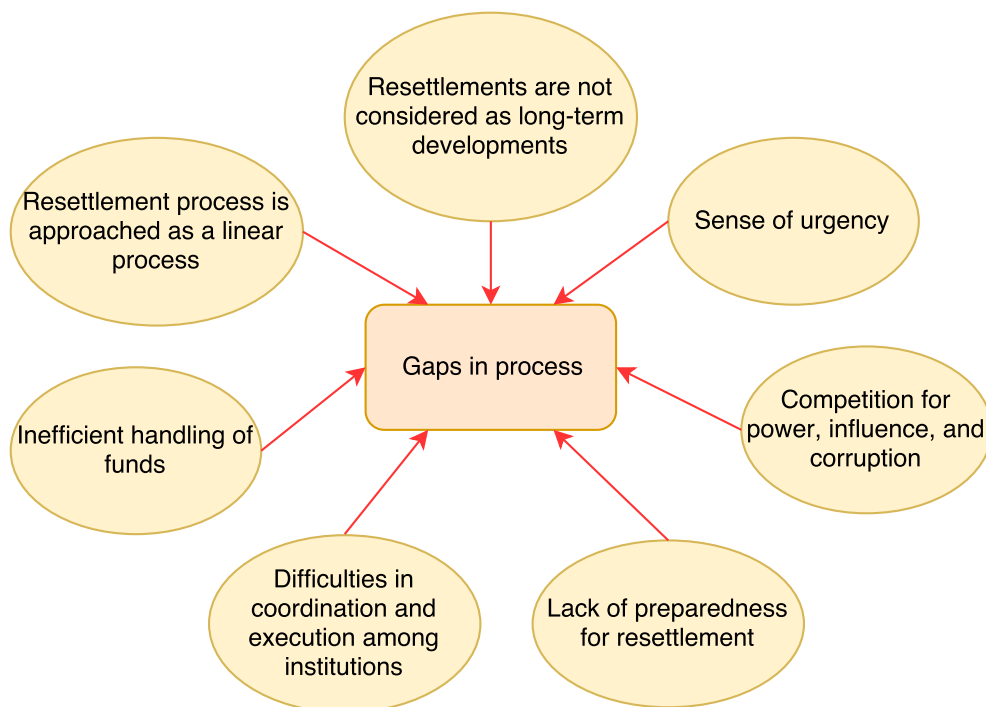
Resettlements are not considered as long-term developments

Resettlement process is approached as a linear process

Sense of urgency

Gaps in process

Inefficient handling of funds

Competition for power, influence, and corruption

Difficulties in coordination and execution among institutions

Lack of preparedness for resettlement